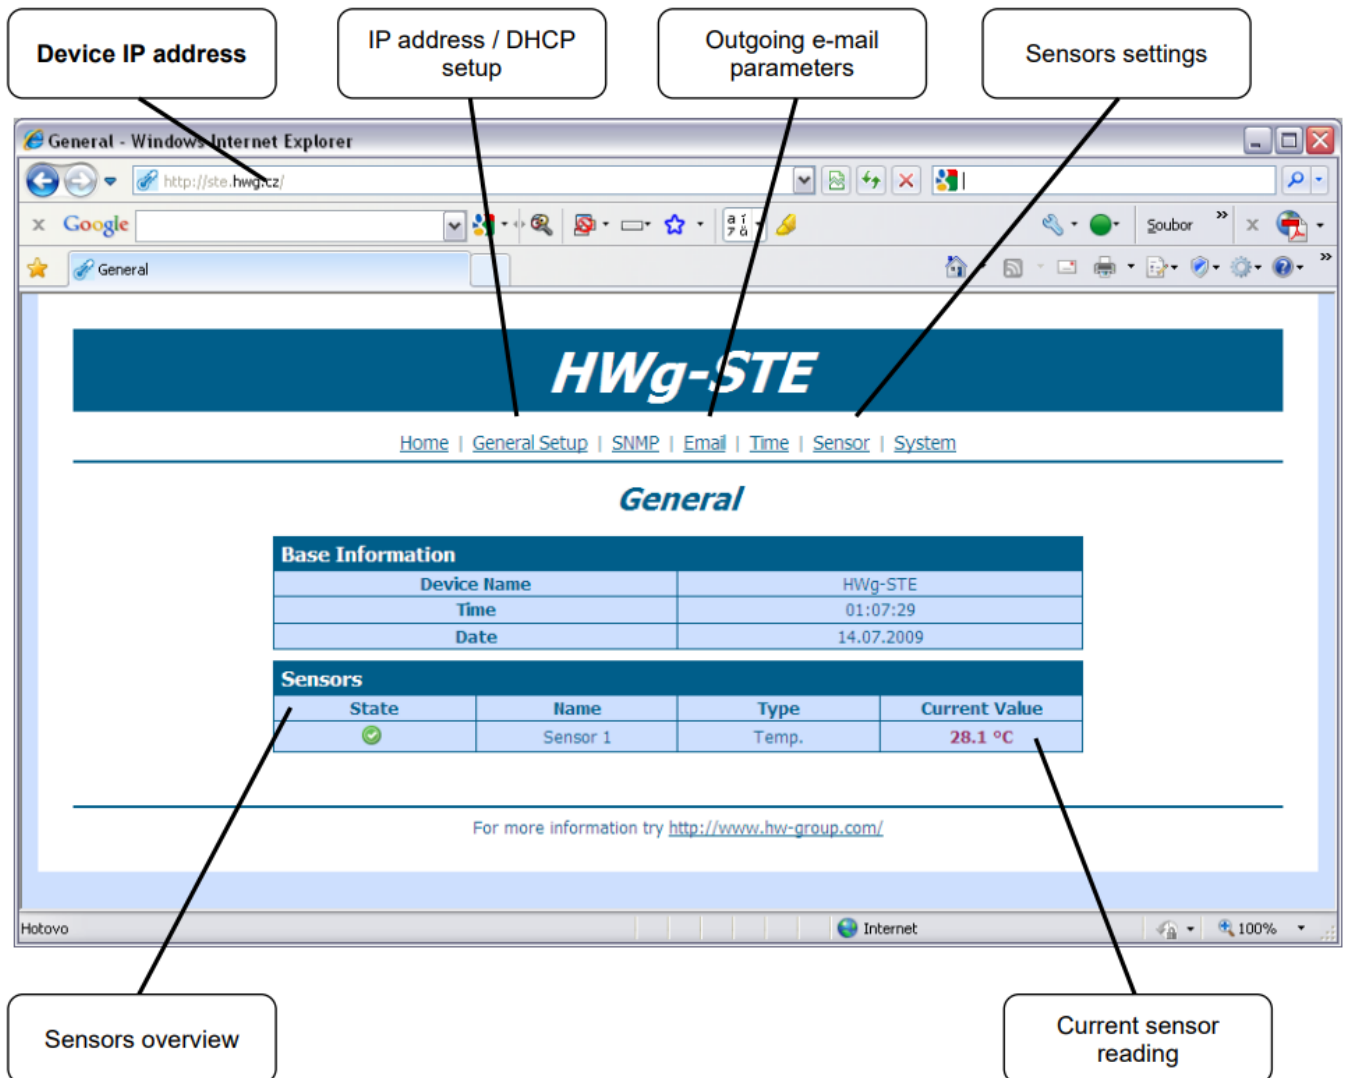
Device IP address

IP address / DHCP setup

Outgoing e-mail parameters

Sensors settings

General - Windows Internet Explorer

http://ste.hwg.cz/

Google

Soubor

General

HWg-STE

Home | General Setup | SNMP | Email | Time | Sensor | System

General

| Base Information | |
|---|---|
| Device Name | HWg-STE |
| Time | 01:07:29 |
| Date | 14.07.2009 |

Sensors

| State | Name | Type | Current Value |
|---|---|---|---|
| | Sensor 1 | Temp. | 28.1 °C |

For more information try http://www.hw-group.com/

Hotovo

Internet

100%

Sensors overview

Current sensor reading